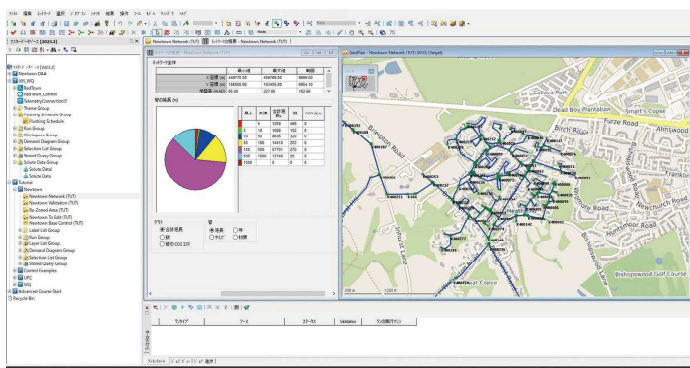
Newtown DMA
Newtown Network (TUT)
Newtown Validation (TUT)
Re-Zoned Area (TUT)
Newtown To Edit (TUT)
Newtown Base Control (TUT)
Solute Detail
Solute Dates
Tutorial
Newtown
Theme Group
Run Group
Selection List Group
Label List Group
Layer List Group
Demand Diagram Group
Stored Query Group
Context Examples
UPC
WQ
Advanced Course Start
Recycle Bin
Newtown Network (TUT)
GeoPlan - Newtown Network (TUT) (W/O Target)
Dead Boy Plantation
Smart's Copse
Furze Road
Birch Road
Alinswood
Newchurch Road
Heath
Whitemoor Road
Pinemoor Road
Bishopswood Golf Course
Bridgewater Lane
Validation